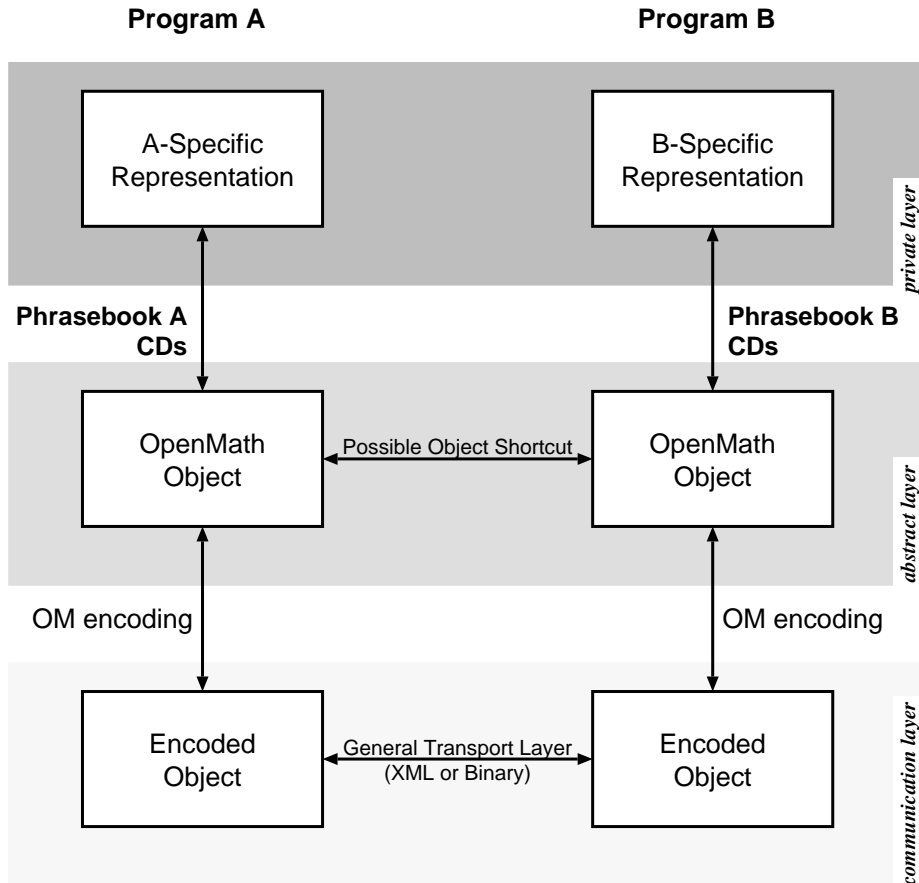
Program A

Program B

A-Specific Representation

B-Specific Representation

private layer

Phrasebook A CDs

Phrasebook B CDs

OpenMath Object

Possible Object Shortcut

OpenMath Object

abstract layer

OM encoding

OM encoding

Encoded Object

General Transport Layer (XML or Binary)

Encoded Object

communication layer